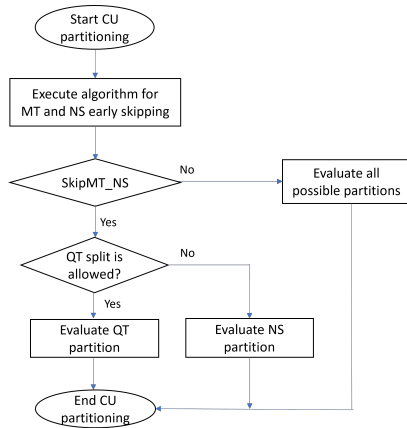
Start CU partitioning

Execute algorithm for MT and NS early skipping

SkipMT_NS

No

Evaluate all possible partitions

Yes

QT split is allowed?

No

Yes

Evaluate QT partition

Evaluate NS partition

End CU partitioning